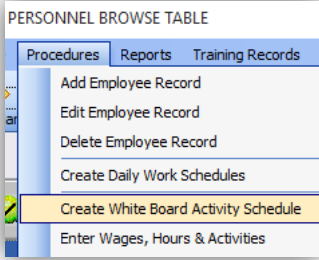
PERSONNEL BROWSE TABLE

Procedures Reports Training Records

Add Employee Record
Edit Employee Record
Delete Employee Record
Create Daily Work Schedules
Create White Board Activity Schedule
Enter Wages, Hours & Activities